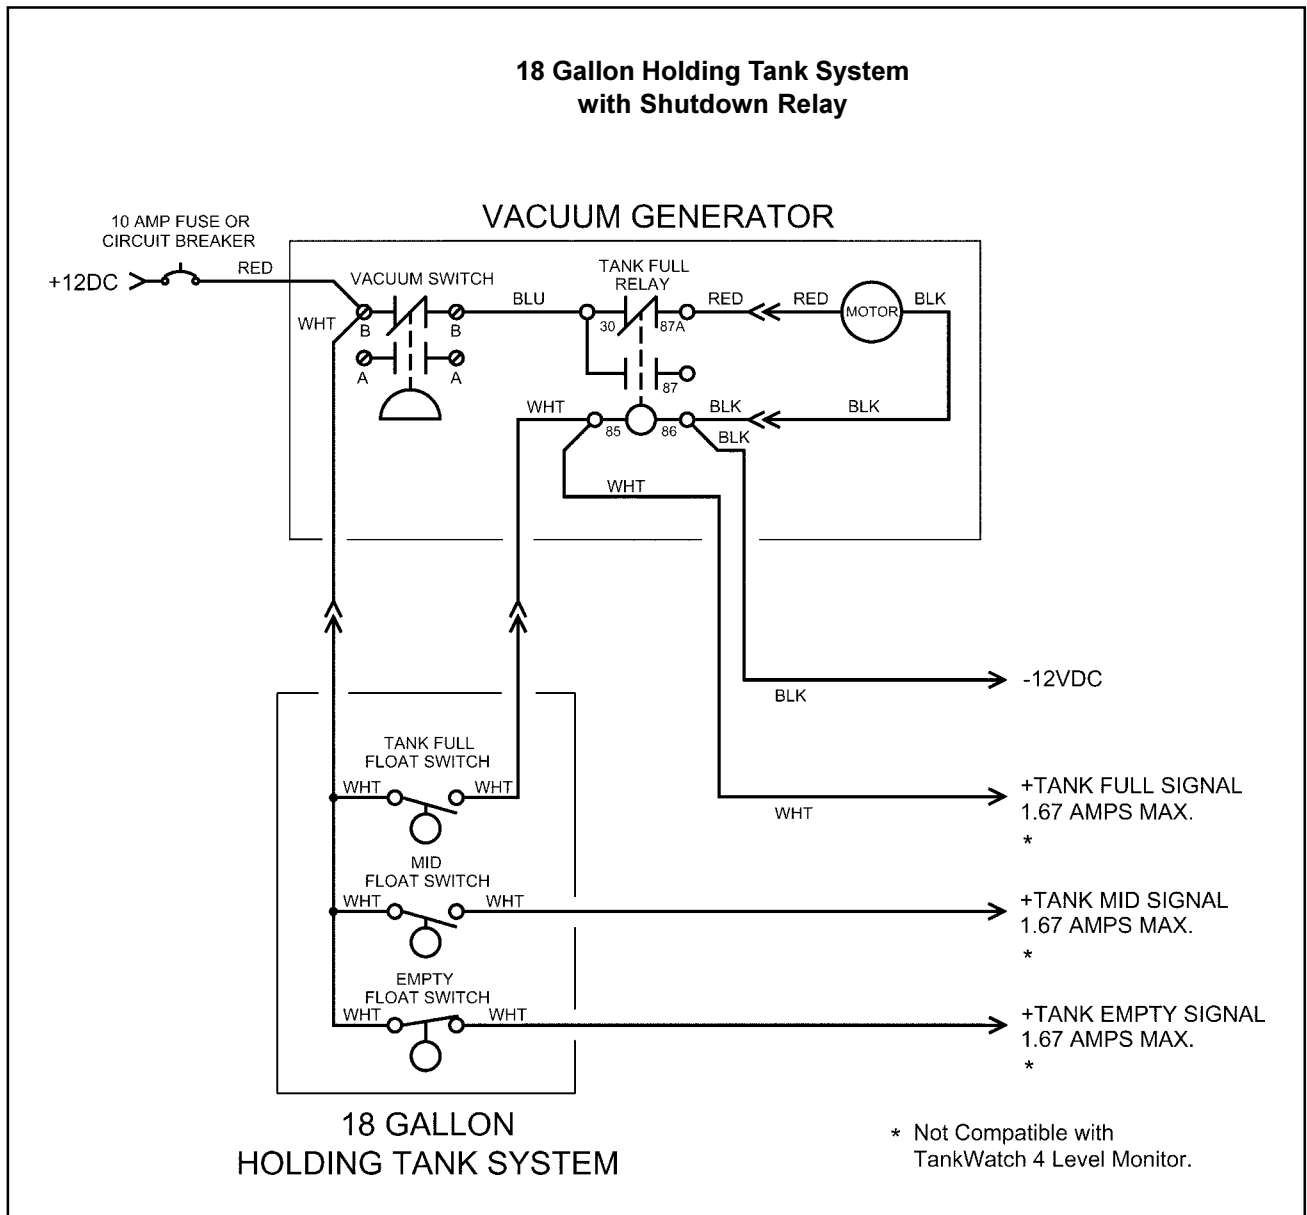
18 Gallon Holding Tank System
with Shutdown Relay

VACUUM GENERATOR

10 AMP FUSE OR
CIRCUIT BREAKER

+12DC

RED

WHT

VACUUM SWITCH

B

B

A

A

BLU

TANK FULL
RELAY

30

87A

87

RED

RED

MOTOR

BLK

WHT

85

86

BLK

BLK

BLK

WHT

-12VDC

BLK

TANK FULL
FLOAT SWITCH

WHT

WHT

+TANK FULL SIGNAL
1.67 AMPS MAX.
*

WHT

MID
FLOAT SWITCH

WHT

WHT

+TANK MID SIGNAL
1.67 AMPS MAX.
*

EMPTY
FLOAT SWITCH

WHT

WHT

+TANK EMPTY SIGNAL
1.67 AMPS MAX.
*

18 GALLON
HOLDING TANK SYSTEM

* Not Compatible with
TankWatch 4 Level Monitor.